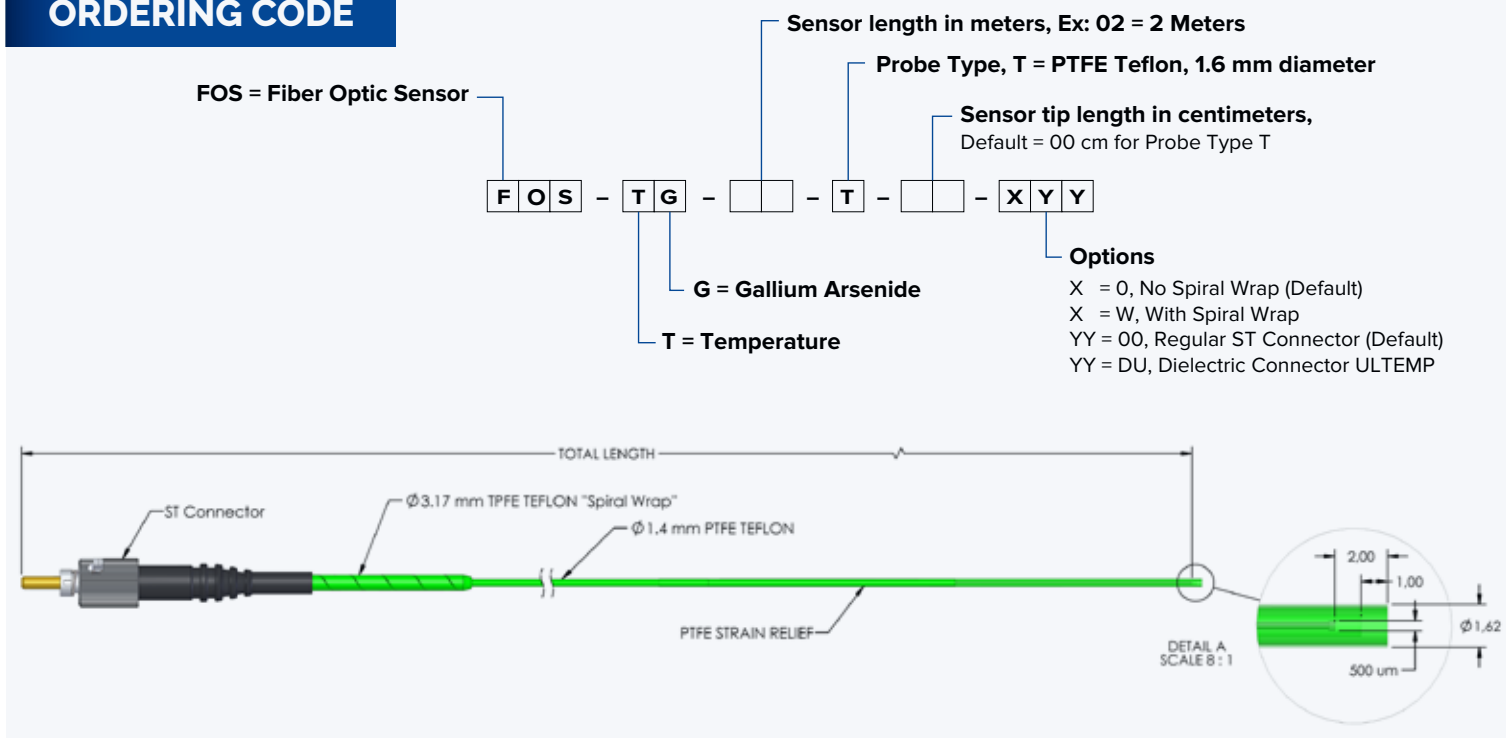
ORDERING CODE

Sensor length in meters, Ex: 02 = 2 Meters

Probe Type, T = PTFE Teflon, 1.6 mm diameter

FOS = Fiber Optic Sensor

Sensor tip length in centimeters,
Default = 00 cm for Probe Type T

F O S – T G – [ ] [ ] – T – [ ] [ ] – X Y Y

Options
X = 0, No Spiral Wrap (Default)
X = W, With Spiral Wrap
YY = 00, Regular ST Connector (Default)
YY = DU, Dielectric Connector ULTEMP

G = Gallium Arsenide

T = Temperature

TOTAL LENGTH

ST Connector

Ø3.17 mm TPFE TEFLON "Spiral Wrap"

Ø1.4 mm PTFE TEFLON

PTFE STRAIN RELIEF

DETAIL A
SCALE 8 : 1

2,00
1,00
Ø1,62
500 um